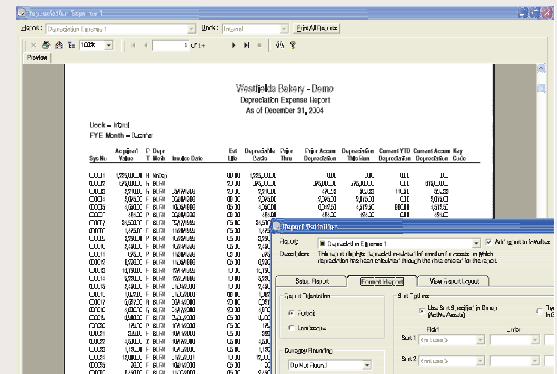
Westfields Bakery - Demo
Depreciation Expense Report
As of December 31, 2004

Book = Internal
FYE Month = December

| Sys No | Acquired Value | P T | Depr Meth | In Service Date | Est Life | Depreciable Basis | Depr Thru | Prior Accum Depreciation | Depreciation This Run | Current YTD Depreciation | Current Accum Depreciation | Key Code |
|---|---|---|---|---|---|---|---|---|---|---|---|---|

Report Definition
Report: Depreciation Expense 1
Description:
Setup Report
Format Report
View Report Layout
Group Subtotals
Federal
Landscape
Sort Options
Sort 1
Sort 2
Field
Order
Print All Reports
Preview
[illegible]